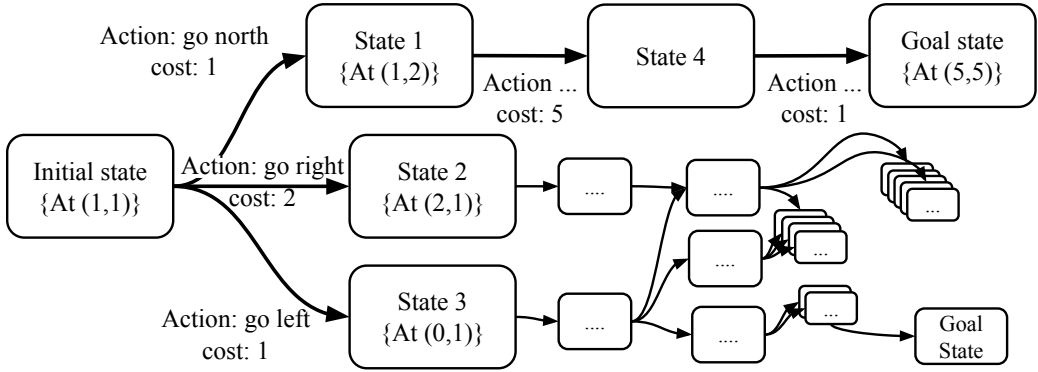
Action: go north
cost: 1

State 1
{At (1,2)}

Action ...
cost: 5

State 4

Action ...
cost: 1

Goal state
{At (5,5)}

Initial state
{At (1,1)}

Action: go right
cost: 2

State 2
{At (2,1)}

....

...

...

...

...

Action: go left
cost: 1

State 3
{At (0,1)}

....

...

...

Goal
State